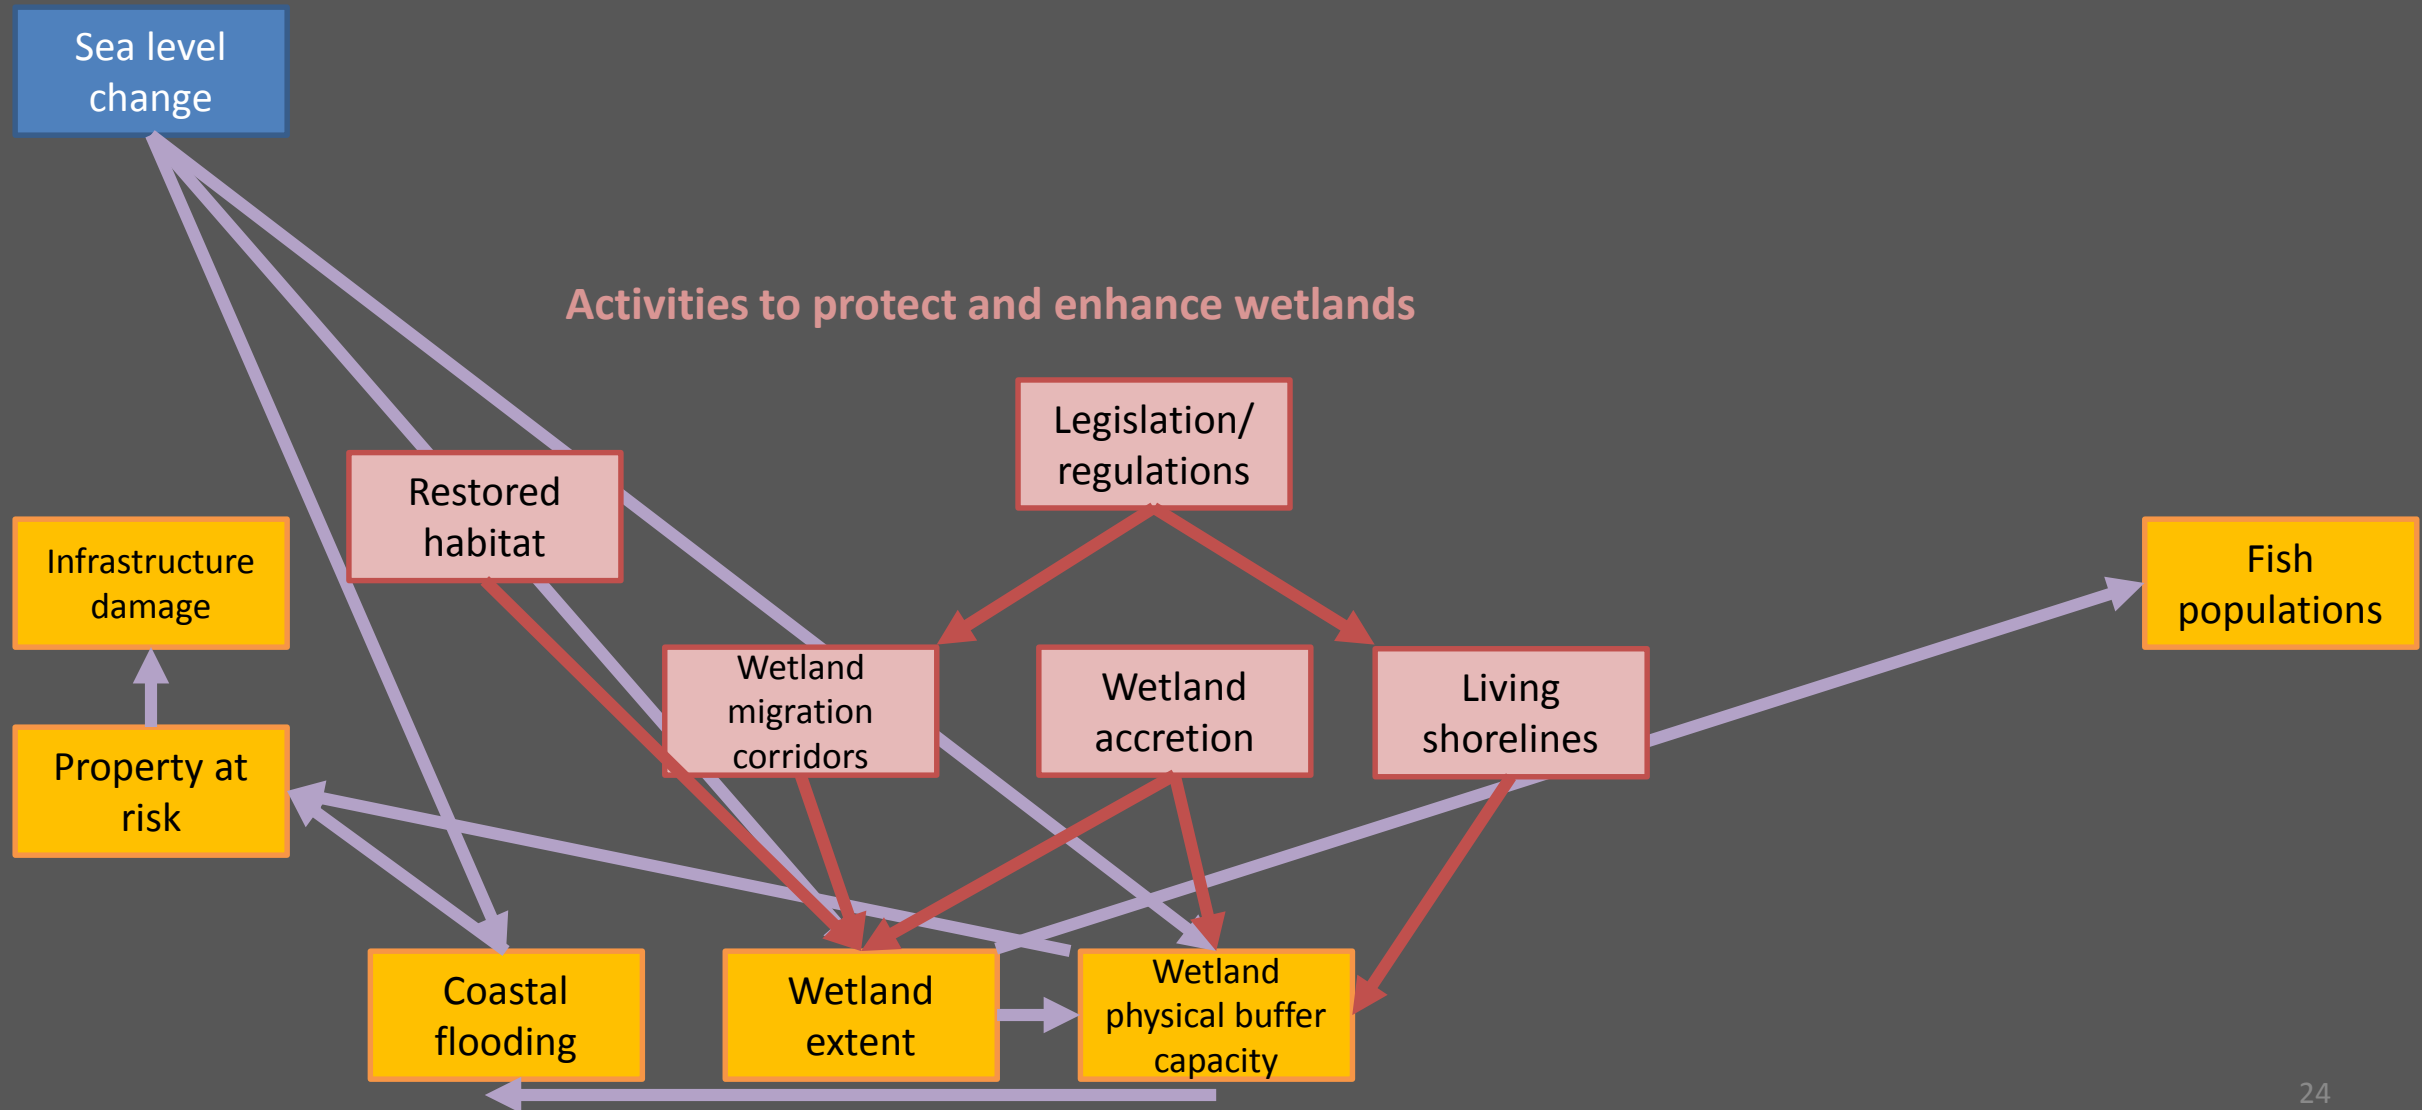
Sea level change

Activities to protect and enhance wetlands

Legislation/ regulations

Restored habitat

Infrastructure damage

Fish populations

Wetland migration corridors

Wetland accretion

Living shorelines

Property at risk

Coastal flooding

Wetland extent

Wetland physical buffer capacity

24